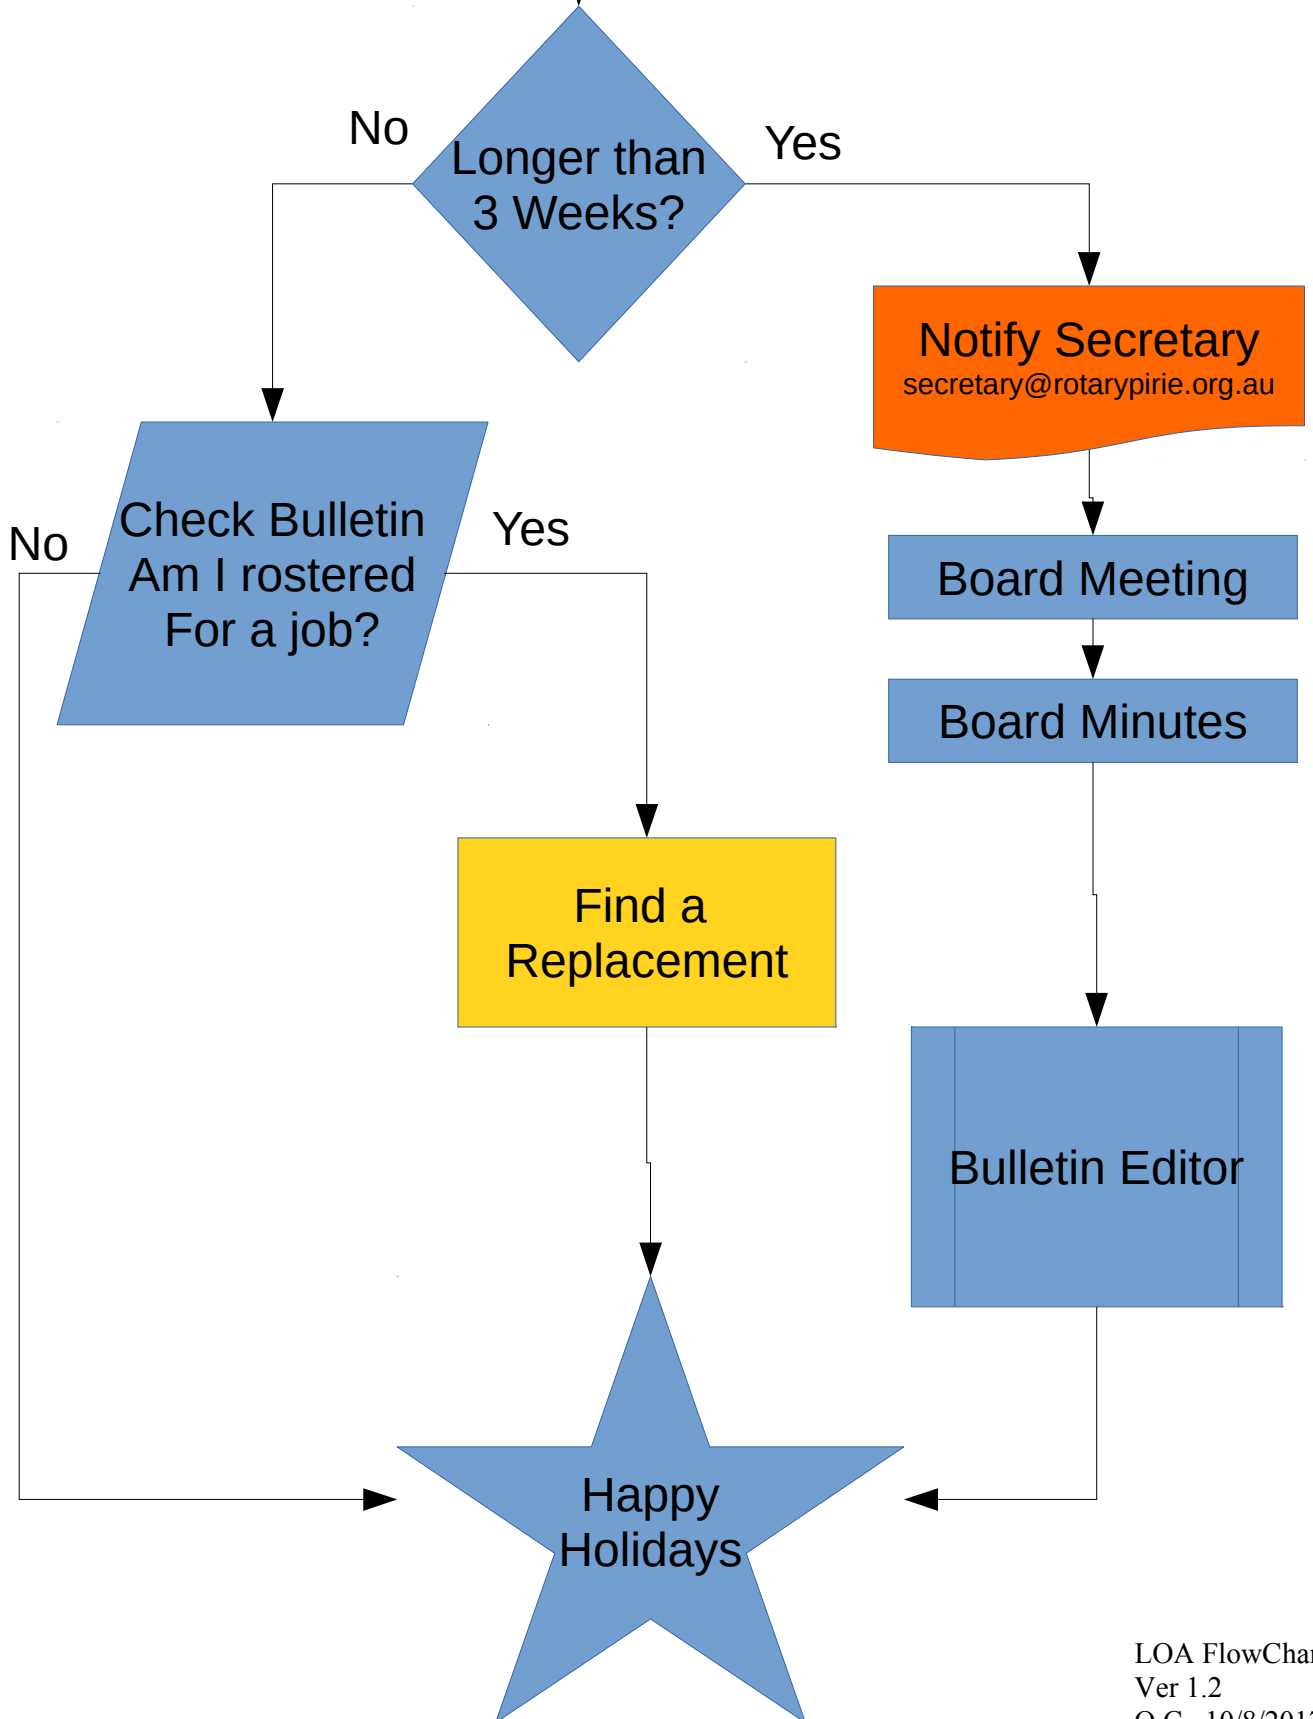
No

Longer than 3 Weeks?

Yes

Notify Secretary
secretary@rotarypirie.org.au

Check Bulletin Am I rostered For a job?

No

Yes

Board Meeting

Board Minutes

Find a Replacement

Bulletin Editor

Happy Holidays

LOA FlowChar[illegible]
Ver 1.2
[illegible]